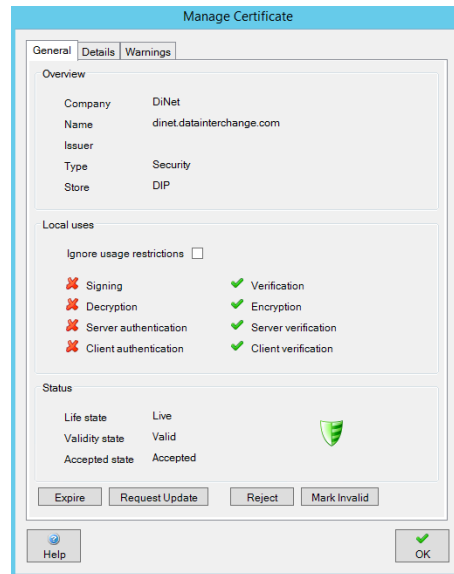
Manage Certificate

General | Details | Warnings

Overview

| | |
|---|---|
| Company | DiNet |
| Name | dinet.datainterchange.com |
| Issuer | |
| Type | Security |
| Store | DIP |

Local uses

Ignore usage restrictions

Signing
Decryption
Server authentication
Client authentication

Verification
Encryption
Server verification
Client verification

Status

| | |
|---|---|
| Life state | Live |
| Validity state | Valid |
| Accepted state | Accepted |

Expire | Request Update | Reject | Mark Invalid

Help

OK